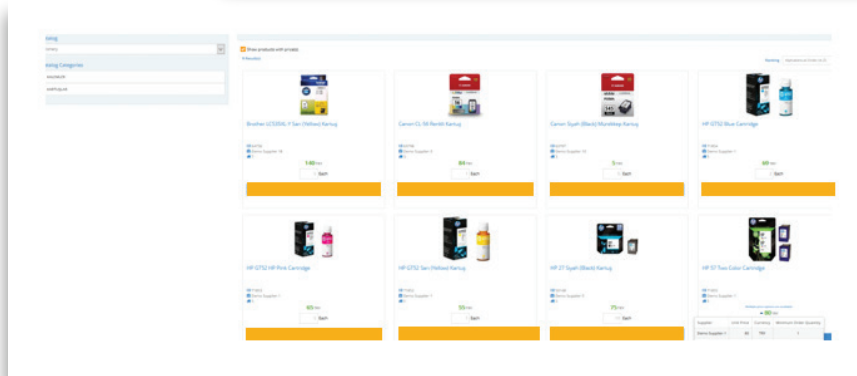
Catalog

Catalog Categories

Show products with prices

Sorting

Brother LC535XL-Y Sarı (Yellow) Kartuş

1.00 TRY

Each

Canon CL-58 Renkli Kartuş

84 TRY

Each

Canon Siyah (Black) Mürekkep Kartuş

5 TRY

Each

HP GT52 Blue Cartridge

69 TRY

Each

HP GT52 HP Pink Cartridge

65 TRY

Each

HP GT52 Sarı (Yellow) Kartuş

55 TRY

Each

HP 27 Siyah (Black) Kartuş

75 TRY

Each

HP 57 Tree Color Cartridge

80 TRY

| Supplier | Unit Price | Currency | Minimum Order Quantity |
|---|---|---|---|
| Demo Supplier | 80 | TRY | 1 |